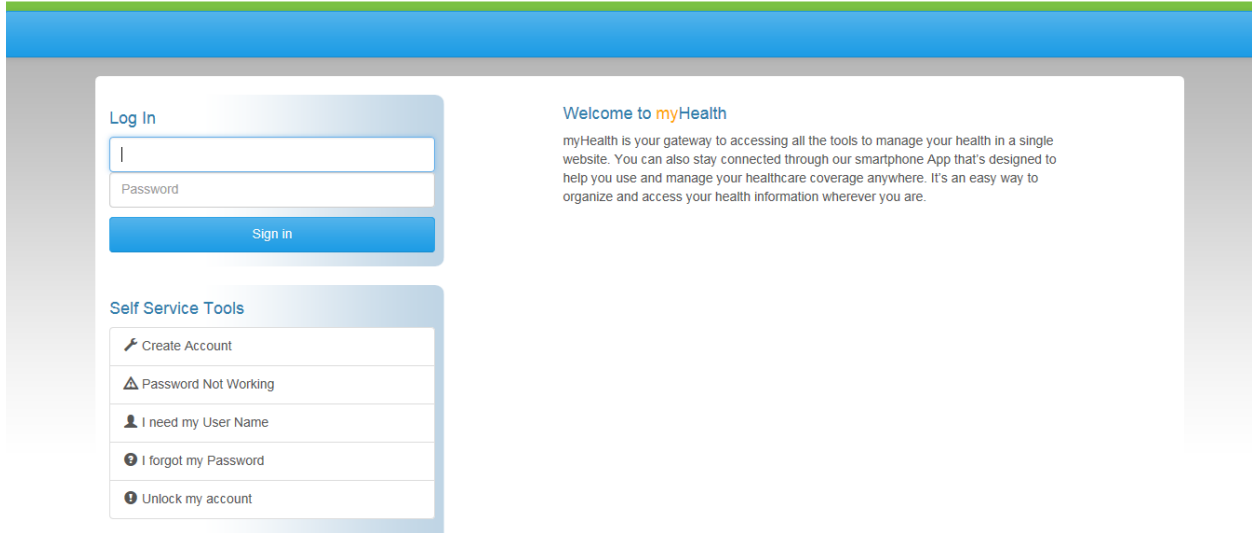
Log In

Password

Sign in

Self Service Tools

Create Account

Password Not Working

I need my User Name

I forgot my Password

Unlock my account

Welcome to myHealth

myHealth is your gateway to accessing all the tools to manage your health in a single website. You can also stay connected through our smartphone App that's designed to help you use and manage your healthcare coverage anywhere. It's an easy way to organize and access your health information wherever you are.